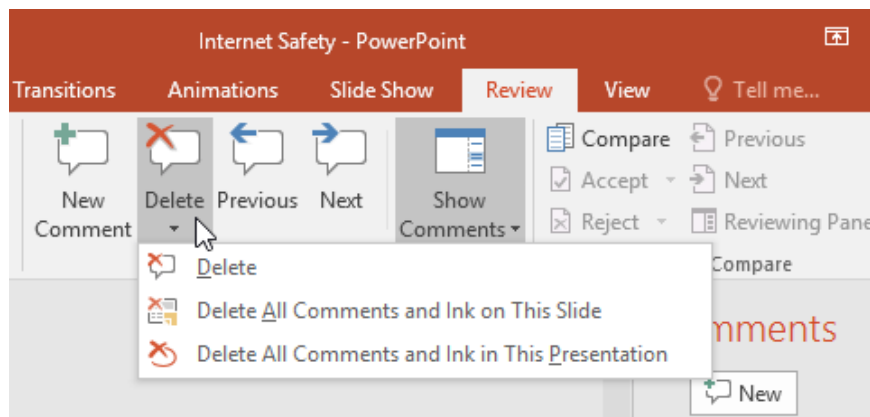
Internet Safety - PowerPoint

Transitions Animations Slide Show Review View Tell me...

New Comment

Delete

Previous

Next

Show Comments

Compare

Accept

Reject

Previous

Next

Reviewing Pane

Compare

Delete

Delete All Comments and Ink on This Slide

Delete All Comments and Ink in This Presentation

mments

New